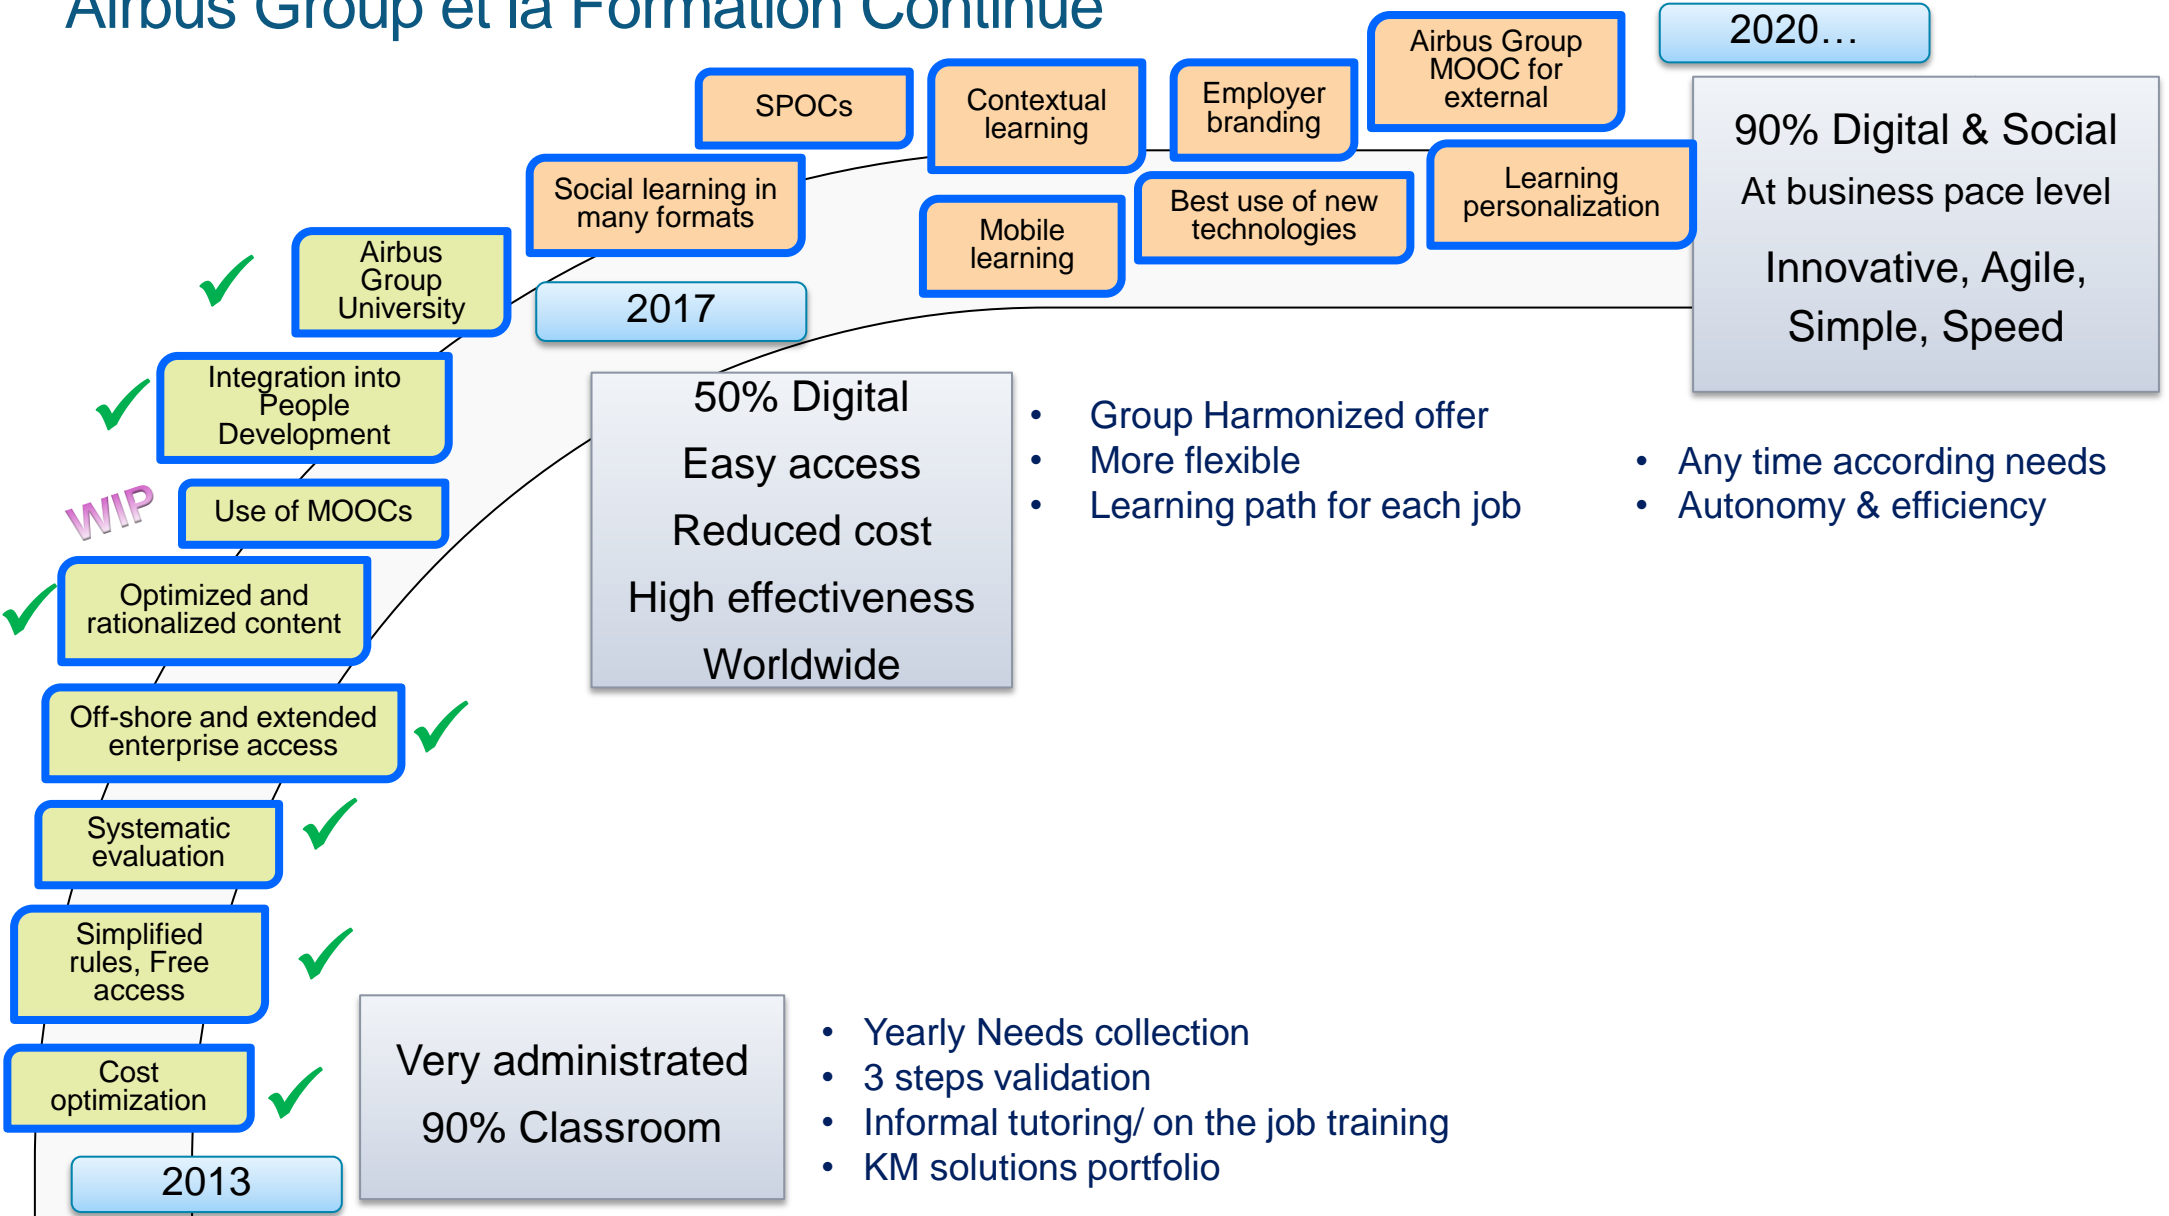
Airbus Group et la Formation Continue

2020…

SPOCs

Contextual learning

Employer branding

Airbus Group MOOC for external

Social learning in many formats

Mobile learning

Best use of new technologies

Learning personalization

90% Digital & Social

At business pace level

Innovative, Agile, Simple, Speed

Airbus Group University

2017

Integration into People Development

50% Digital

Easy access

Reduced cost

High effectiveness

Worldwide

- Group Harmonized offer
- More flexible
- Learning path for each job

- Any time according needs
- Autonomy & efficiency

WIP

Use of MOOCs

Optimized and rationalized content

Off-shore and extended enterprise access

Systematic evaluation

Simplified rules, Free access

Cost optimization

2013

Very administrated

90% Classroom

- Yearly Needs collection
- 3 steps validation
- Informal tutoring/ on the job training
- KM solutions portfolio